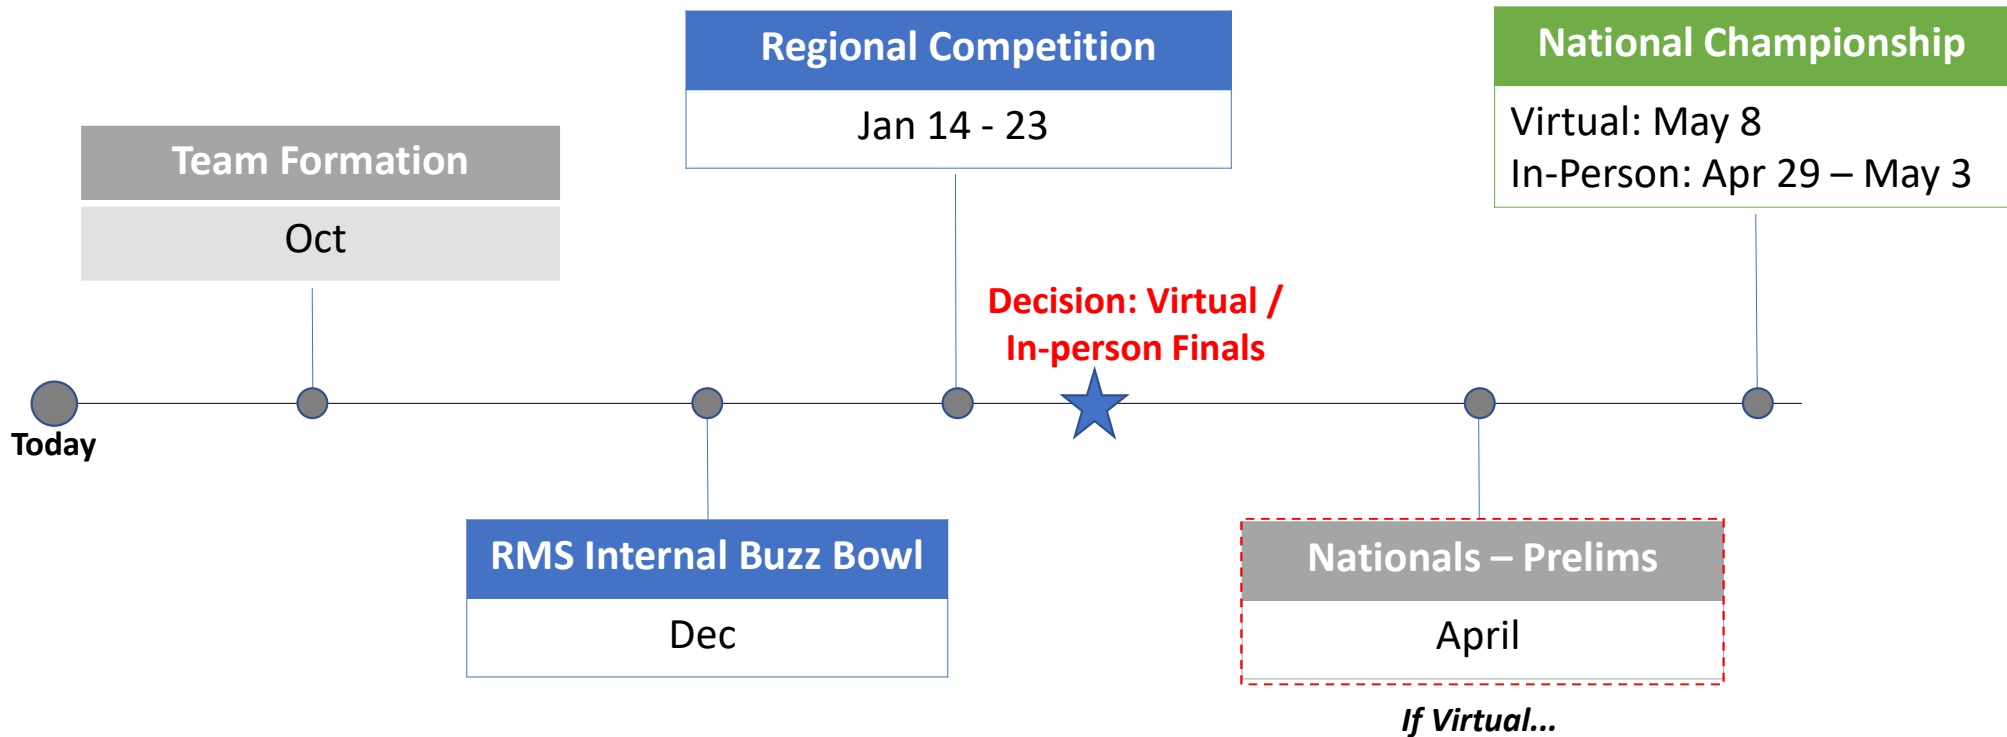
Regional Competition
Jan 14 - 23

National Championship
Virtual: May 8
In-Person: Apr 29 – May 3

Team Formation
Oct

Decision: Virtual / In-person Finals

Today

RMS Internal Buzz Bowl
Dec

Nationals – Prelims
April

If Virtual...